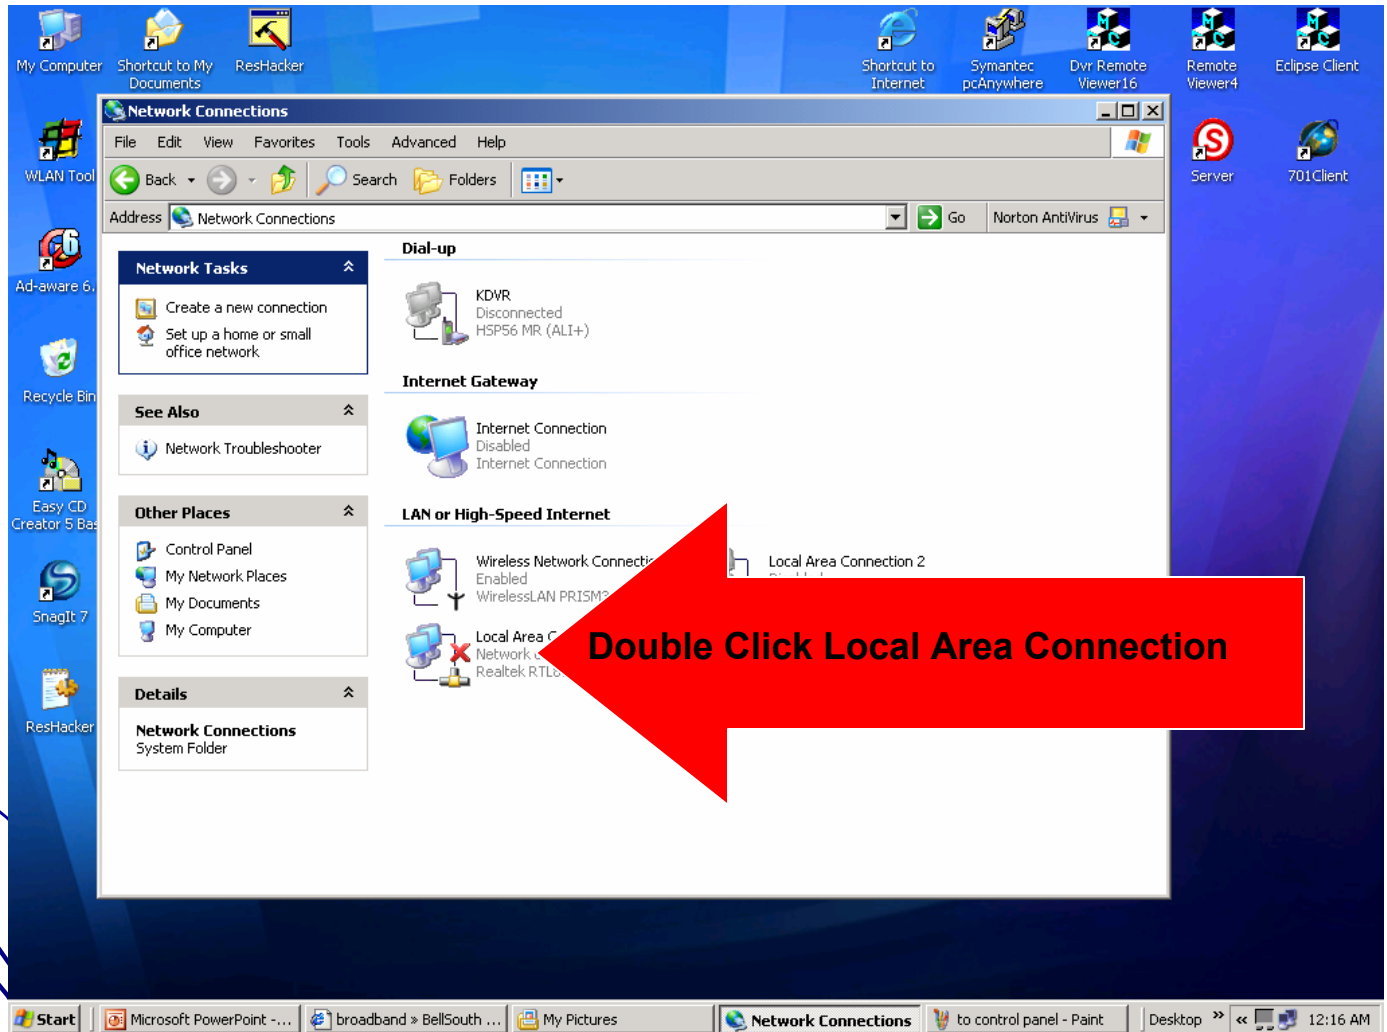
My Computer
Shortcut to My Documents
ResHacker
Shortcut to Internet
Symantec pcAnywhere
Dvr Remote Viewer16
Remote Viewer4
Eclipse Client
WLAN Tool
Server
701Client
Ad-aware 6.
Recycle Bin
Easy CD Creator 5 Bas
SnagIt 7
ResHacker

Network Connections
File Edit View Favorites Tools Advanced Help
Back Search Folders
Address Network Connections Go Norton AntiVirus

Network Tasks
Create a new connection
Set up a home or small office network

See Also
Network Troubleshooter

Other Places
Control Panel
My Network Places
My Documents
My Computer

Details
Network Connections
System Folder

Dial-up
KDVR
Disconnected
HSP56 MR (ALI+)

Internet Gateway
Internet Connection
Disabled
Internet Connection

LAN or High-Speed Internet
Wireless Network Connectio
Enabled
WirelessLAN PRISM3
Local Area Connection 2
Local Area C
Network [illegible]
Realtek RTL8

Double Click Local Area Connection

Start
Microsoft PowerPoint -...
broadband » BellSouth ...
My Pictures
Network Connections
to control panel - Paint
Desktop
12:16 AM